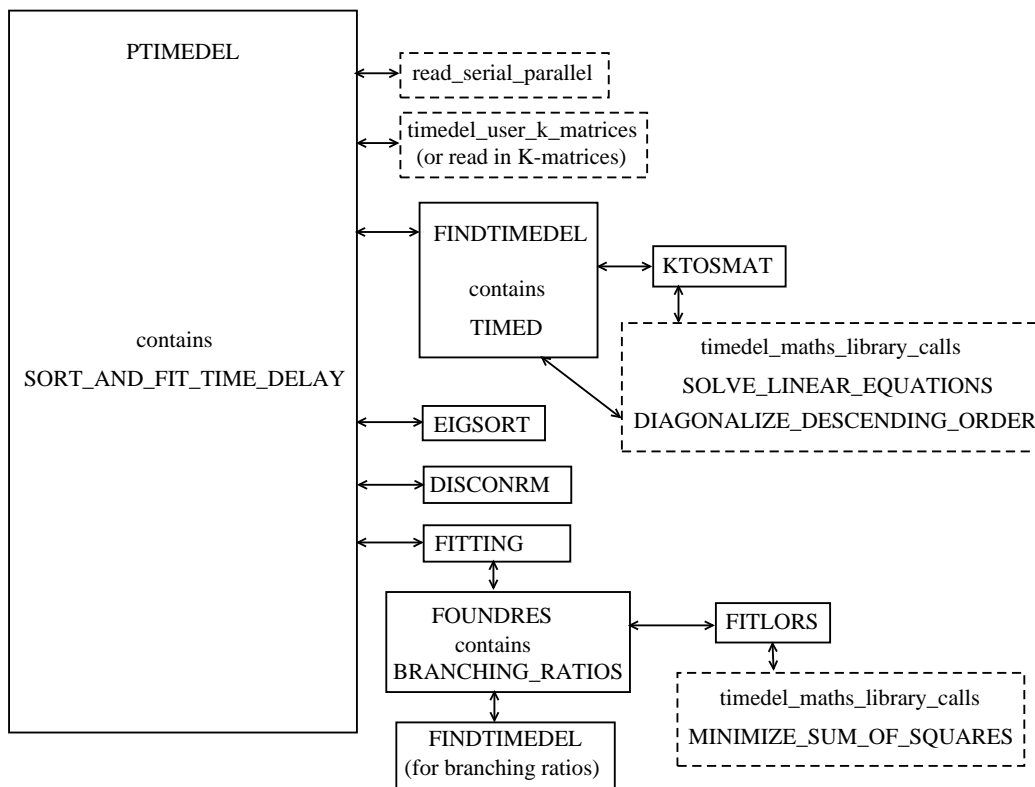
PTIMEDEL

contains
SORT_AND_FIT_TIME_DELAY

read_serial_parallel

timedel_user_k_matrices
(or read in K-matrices)

FINDTIMEDEL
contains
TIMED

KTOSMAT

timedel_maths_library_calls
SOLVE_LINEAR_EQUATIONS
DIAGONALIZE_DESCENDING_ORDER

EIGSORT

DISCONRM

FITTING

FOUNDRES
contains
BRANCHING_RATIOS

FITLORS

timedel_maths_library_calls
MINIMIZE_SUM_OF_SQUARES

FINDTIMEDEL
(for branching ratios)